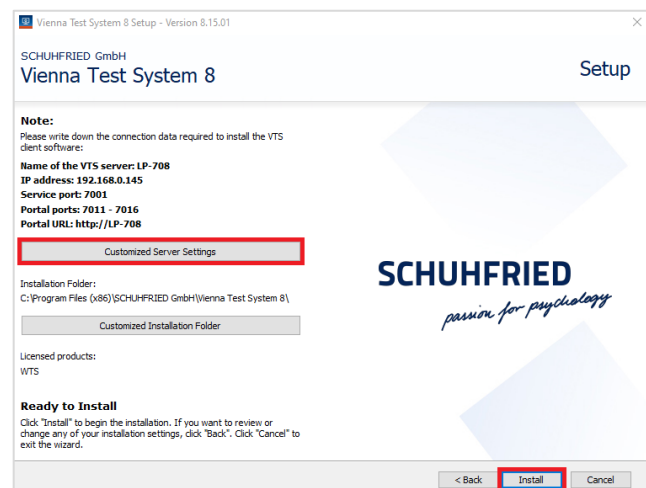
Vienna Test System 8 Setup - Version 8.15.01

SCHUHFRIED GmbH
Vienna Test System 8

Setup

Note:
Please write down the connection data required to install the VTS client software:

Name of the VTS server: LP-708
IP address: 192.168.0.145
Service port: 7001
Portal ports: 7011 - 7016
Portal URL: http://LP-708

Customized Server Settings

Installation Folder:
C:\Program Files (x86)\SCHUHFRIED GmbH\Vienna Test System 8\

Customized Installation Folder

Licensed products:
WTS

Ready to Install
Click "Install" to begin the installation. If you want to review or change any of your installation settings, click "Back". Click "Cancel" to exit the wizard.

SCHUHFRIED
passion for psychology

< Back
Install
Cancel